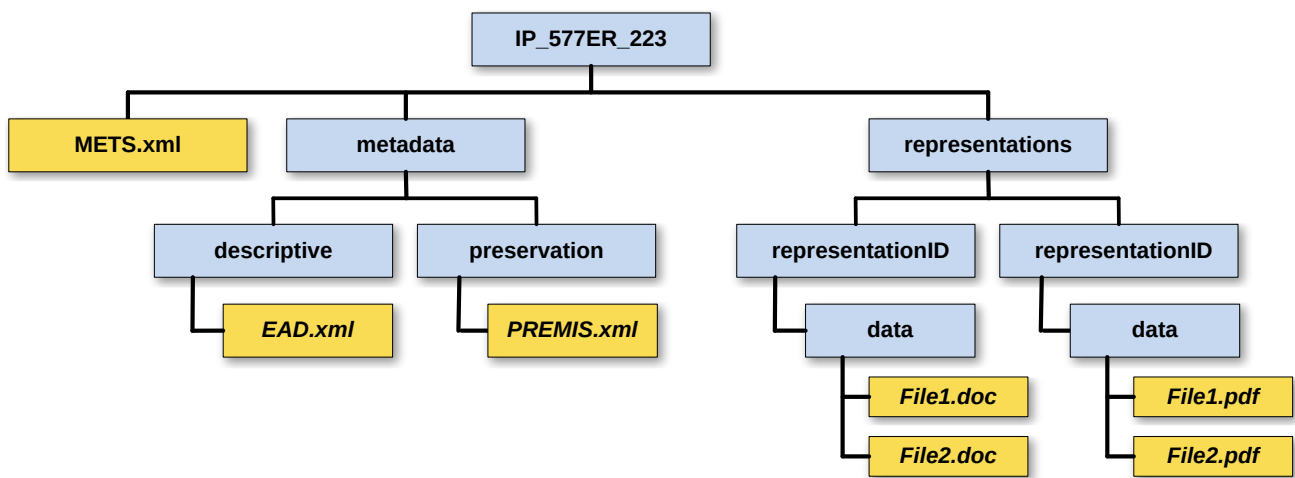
IP_577ER_223

METS.xml

metadata

descriptive

*EAD.xml*

preservation

*PREMIS.xml*

representations

representationID

data

*File1.doc*

*File2.doc*

representationID

data

*File1.pdf*

*File2.pdf*